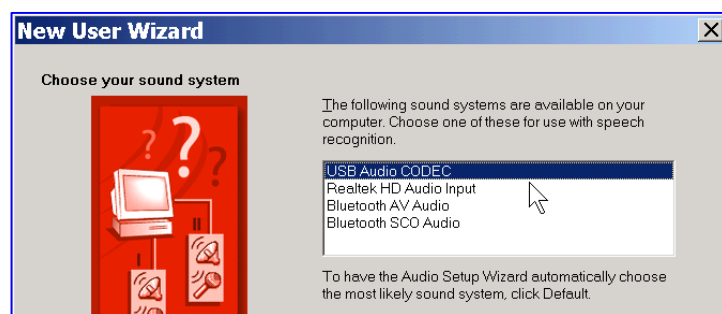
New User Wizard

Choose your sound system

The following sound systems are available on your computer. Choose one of these for use with speech recognition.

USB Audio CODEC
Realtek HD Audio Input
Bluetooth AV Audio
Bluetooth SCO Audio

To have the Audio Setup Wizard automatically choose the most likely sound system, click Default.